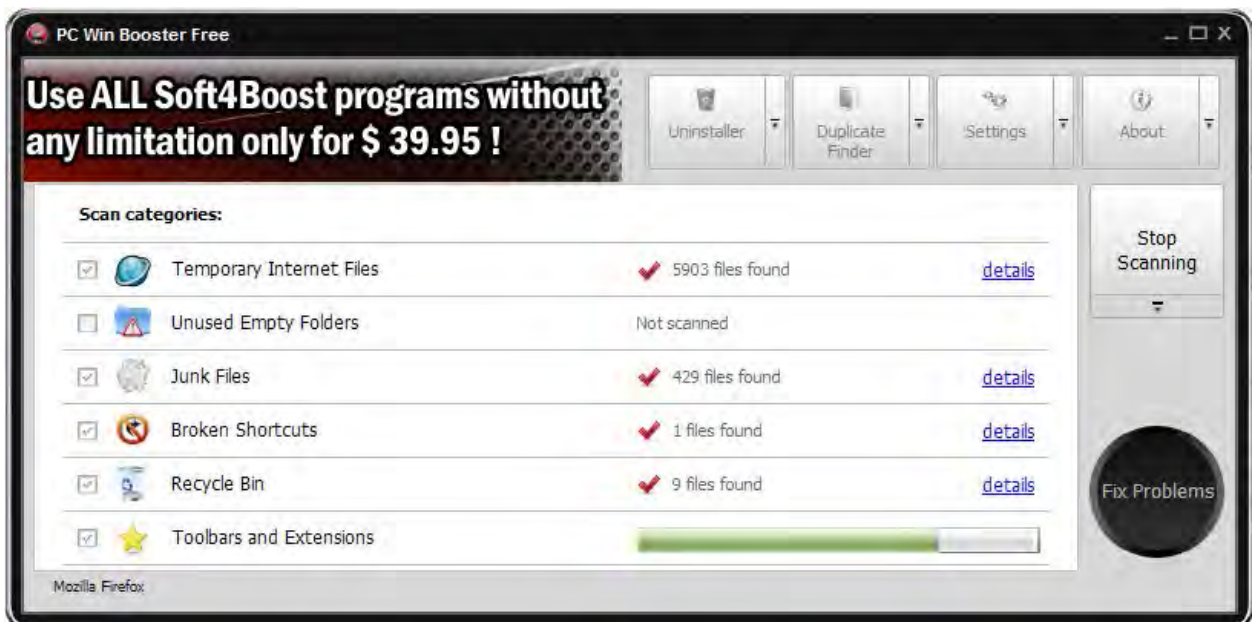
PC Win Booster Free

Use ALL Soft4Boost programs without any limitation only for $ 39.95 !

Uninstaller

Duplicate Finder

Settings

About

Scan categories:

| | |
|---|---|
| Temporary Internet Files | 5903 files found | details |
| Unused Empty Folders | Not scanned | |
| Junk Files | 429 files found | details |
| Broken Shortcuts | 1 files found | details |
| Recycle Bin | 9 files found | details |
| Toolbars and Extensions | | |

Stop Scanning

Fix Problems

Mozilla Firefox